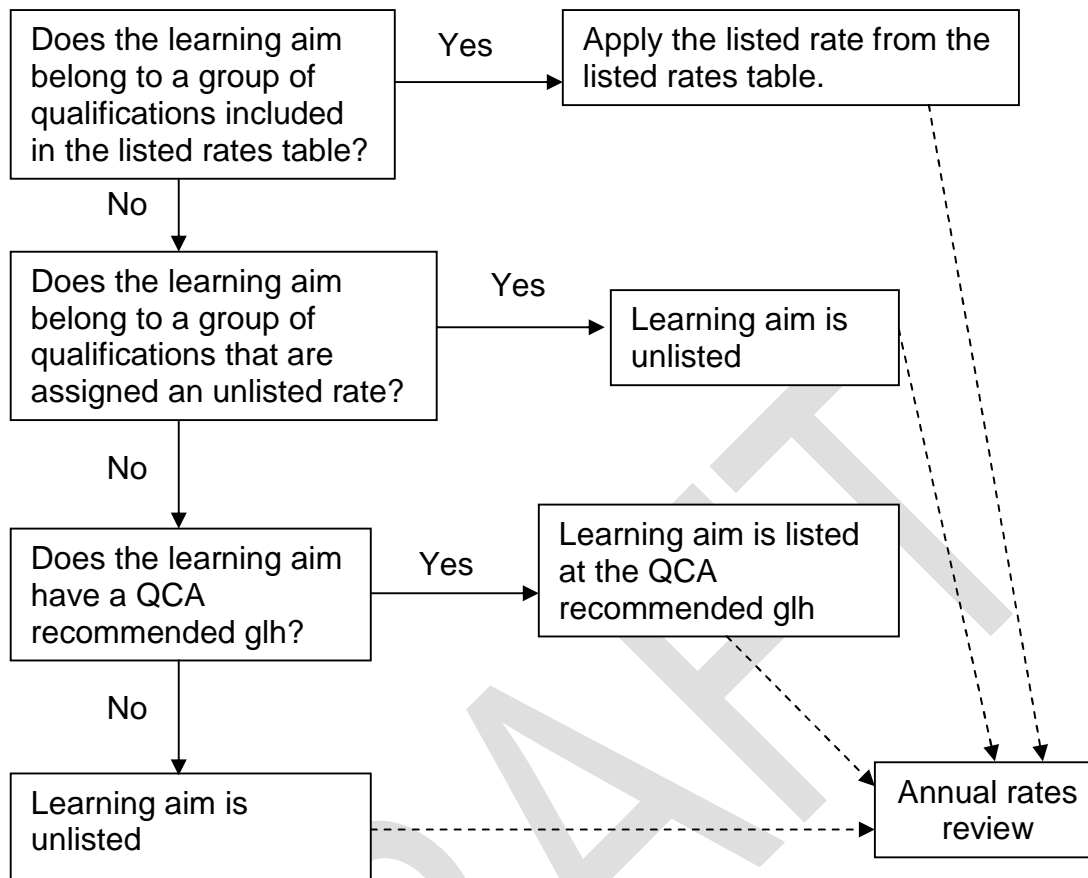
Does the learning aim belong to a group of qualifications included in the listed rates table?

Yes

Apply the listed rate from the listed rates table.

No

Does the learning aim belong to a group of qualifications that are assigned an unlisted rate?

Yes

Learning aim is unlisted

No

Does the learning aim have a QCA recommended glh?

Yes

Learning aim is listed at the QCA recommended glh

No

Learning aim is unlisted

Annual rates review

DRAFT